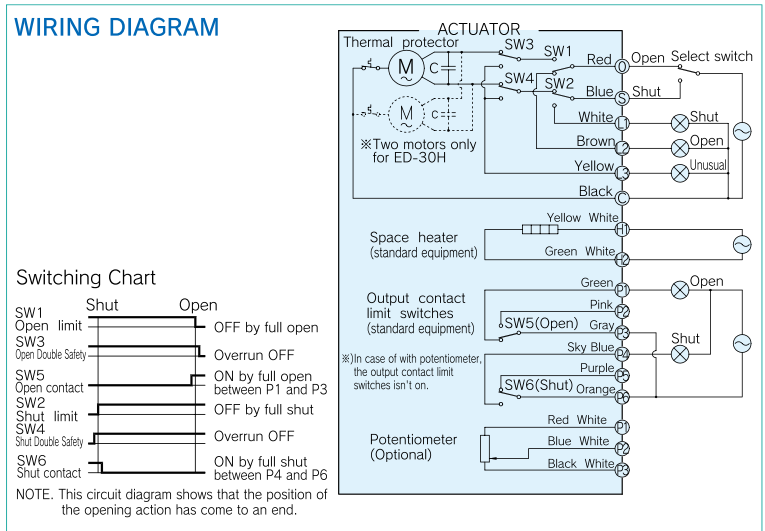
WIRING DIAGRAM

ACTUATOR

Thermal protector

SW3

SW1

SW4

SW2

M

C

M

C

※Two motors only for ED-30H

Red

Blue

White

Brown

Yellow

Black

O

S

L1

L2

L3

C

Open

Select switch

Shut

Shut

Open

Unusual

Space heater (standard equipment)

Yellow White

Green White

H1

H2

Output contact limit switches (standard equipment)

Green

Pink

SW5(Open)

Gray

Sky Blue

Purple

SW6(Shut)

Orange

P1

P2

P3

P4

P5

P6

Open

Shut

※)In case of with potentiometer, the output contact limit switches isn't on.

Potentiometer (Optional)

Red White

Blue White

Black White

P1

P2

P3

Switching Chart

Shut Open

SW1 Open limit — OFF by full open

SW3 Open Double Safety — Overrun OFF

SW5 Open contact — ON by full open between P1 and P3

SW2 Shut limit — OFF by full shut

SW4 Shut Double Safety — Overrun OFF

SW6 Shut contact — ON by full shut between P4 and P6

NOTE. This circuit diagram shows that the position of the opening action has come to an end.